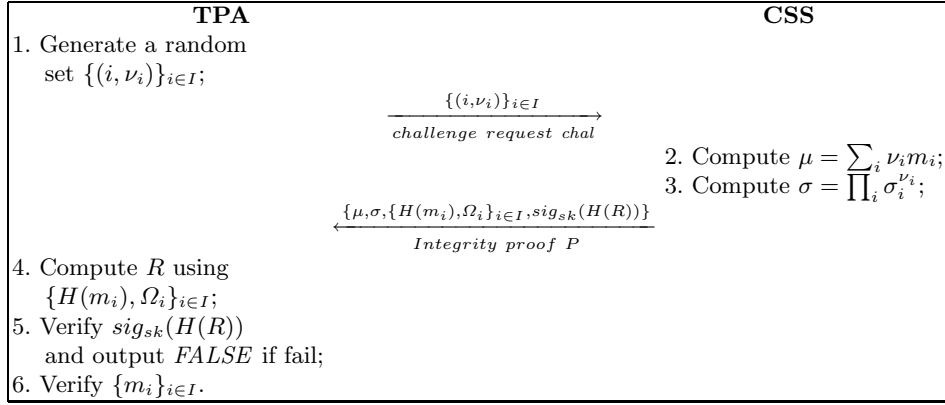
**TPA** **CSS**

1. Generate a random set $\{(i, \nu_i)\}_{i \in I}$;

$\{(i,\nu_i)\}_{i\in I}$

*challenge request chal*

2. Compute $\mu = \sum_i \nu_i m_i$;

3. Compute $\sigma = \prod_i \sigma_i^{\nu_i}$;

$\{\mu, \sigma, \{H(m_i), \Omega_i\}_{i\in I}, sig_{sk}(H(R))\}$

*Integrity proof P*

4. Compute $R$ using $\{H(m_i), \Omega_i\}_{i\in I}$;

5. Verify $sig_{sk}(H(R))$ and output *FALSE* if fail;

6. Verify $\{m_i\}_{i\in I}$.